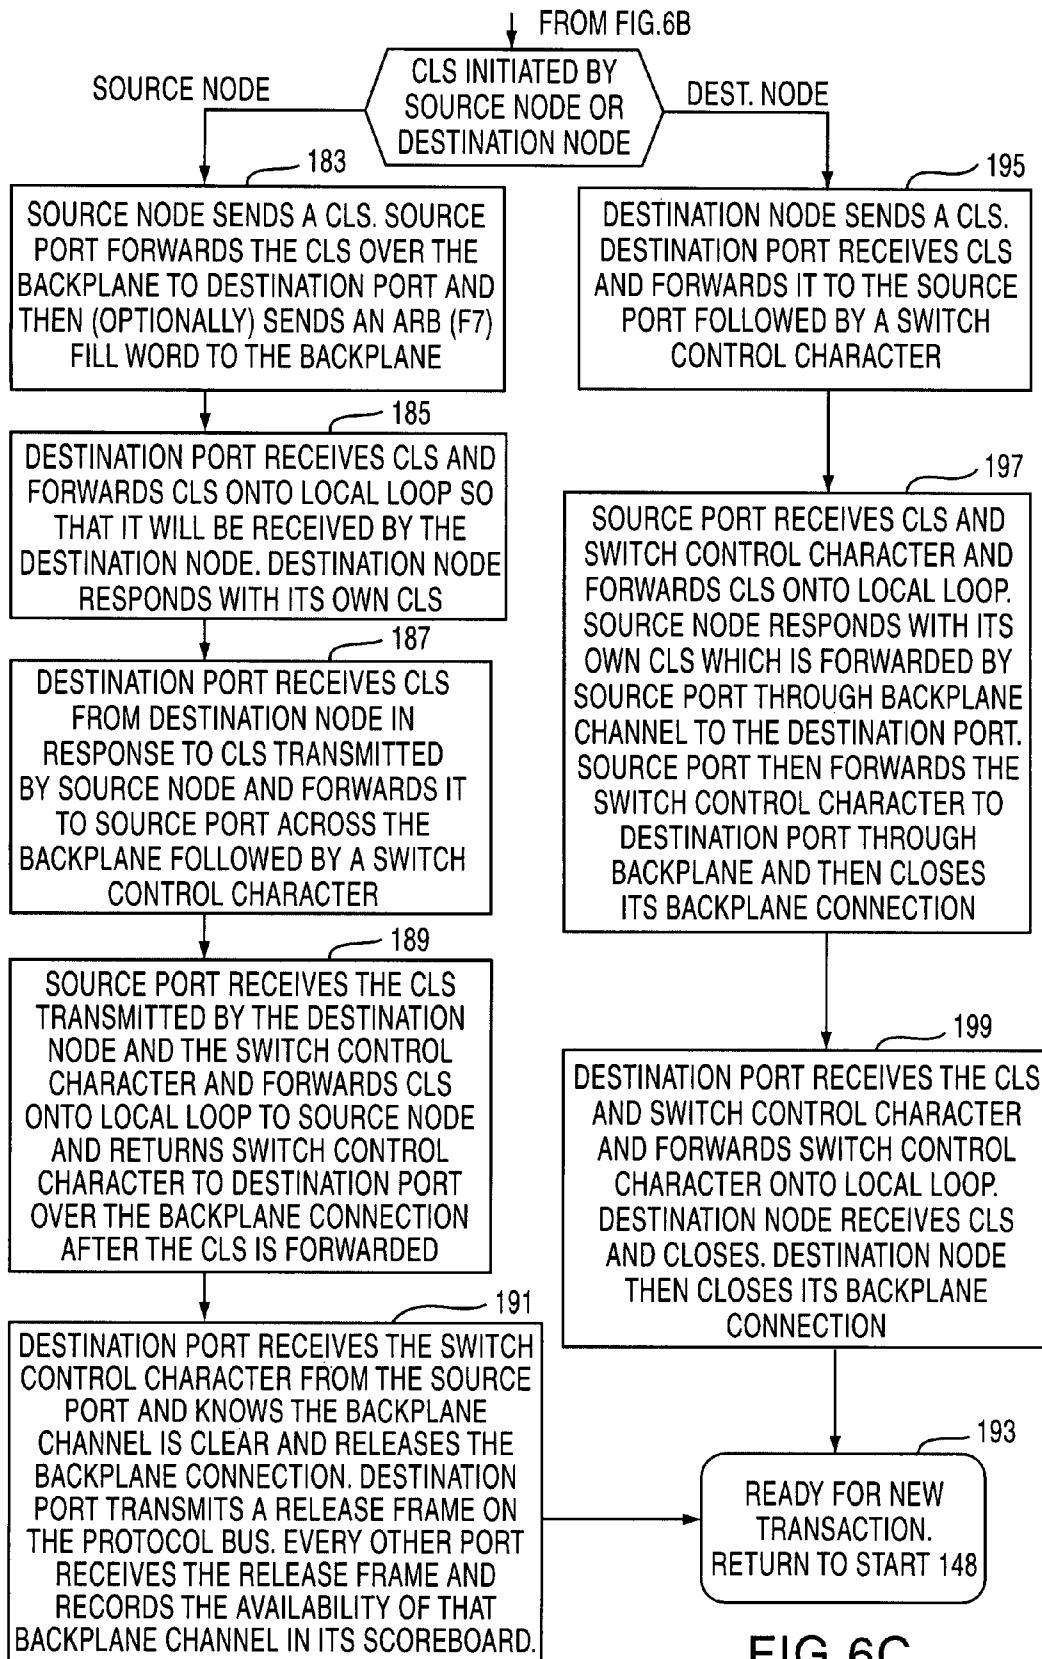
FROM FIG.6B

CLS INITIATED BY SOURCE NODE OR DESTINATION NODE

SOURCE NODE

DEST. NODE

183

SOURCE NODE SENDS A CLS. SOURCE PORT FORWARDS THE CLS OVER THE BACKPLANE TO DESTINATION PORT AND THEN (OPTIONALLY) SENDS AN ARB (F7) FILL WORD TO THE BACKPLANE

185

DESTINATION PORT RECEIVES CLS AND FORWARDS CLS ONTO LOCAL LOOP SO THAT IT WILL BE RECEIVED BY THE DESTINATION NODE. DESTINATION NODE RESPONDS WITH ITS OWN CLS

187

DESTINATION PORT RECEIVES CLS FROM DESTINATION NODE IN RESPONSE TO CLS TRANSMITTED BY SOURCE NODE AND FORWARDS IT TO SOURCE PORT ACROSS THE BACKPLANE FOLLOWED BY A SWITCH CONTROL CHARACTER

189

SOURCE PORT RECEIVES THE CLS TRANSMITTED BY THE DESTINATION NODE AND THE SWITCH CONTROL CHARACTER AND FORWARDS CLS ONTO LOCAL LOOP TO SOURCE NODE AND RETURNS SWITCH CONTROL CHARACTER TO DESTINATION PORT OVER THE BACKPLANE CONNECTION AFTER THE CLS IS FORWARDED

191

DESTINATION PORT RECEIVES THE SWITCH CONTROL CHARACTER FROM THE SOURCE PORT AND KNOWS THE BACKPLANE CHANNEL IS CLEAR AND RELEASES THE BACKPLANE CONNECTION. DESTINATION PORT TRANSMITS A RELEASE FRAME ON THE PROTOCOL BUS. EVERY OTHER PORT RECEIVES THE RELEASE FRAME AND RECORDS THE AVAILABILITY OF THAT BACKPLANE CHANNEL IN ITS SCOREBOARD.

195

DESTINATION NODE SENDS A CLS. DESTINATION PORT RECEIVES CLS AND FORWARDS IT TO THE SOURCE PORT FOLLOWED BY A SWITCH CONTROL CHARACTER

197

SOURCE PORT RECEIVES CLS AND SWITCH CONTROL CHARACTER AND FORWARDS CLS ONTO LOCAL LOOP. SOURCE NODE RESPONDS WITH ITS OWN CLS WHICH IS FORWARDED BY SOURCE PORT THROUGH BACKPLANE CHANNEL TO THE DESTINATION PORT. SOURCE PORT THEN FORWARDS THE SWITCH CONTROL CHARACTER TO DESTINATION PORT THROUGH BACKPLANE AND THEN CLOSES ITS BACKPLANE CONNECTION

199

DESTINATION PORT RECEIVES THE CLS AND SWITCH CONTROL CHARACTER AND FORWARDS SWITCH CONTROL CHARACTER ONTO LOCAL LOOP. DESTINATION NODE RECEIVES CLS AND CLOSES. DESTINATION NODE THEN CLOSES ITS BACKPLANE CONNECTION

193

READY FOR NEW TRANSACTION. RETURN TO START 148

FIG.6C